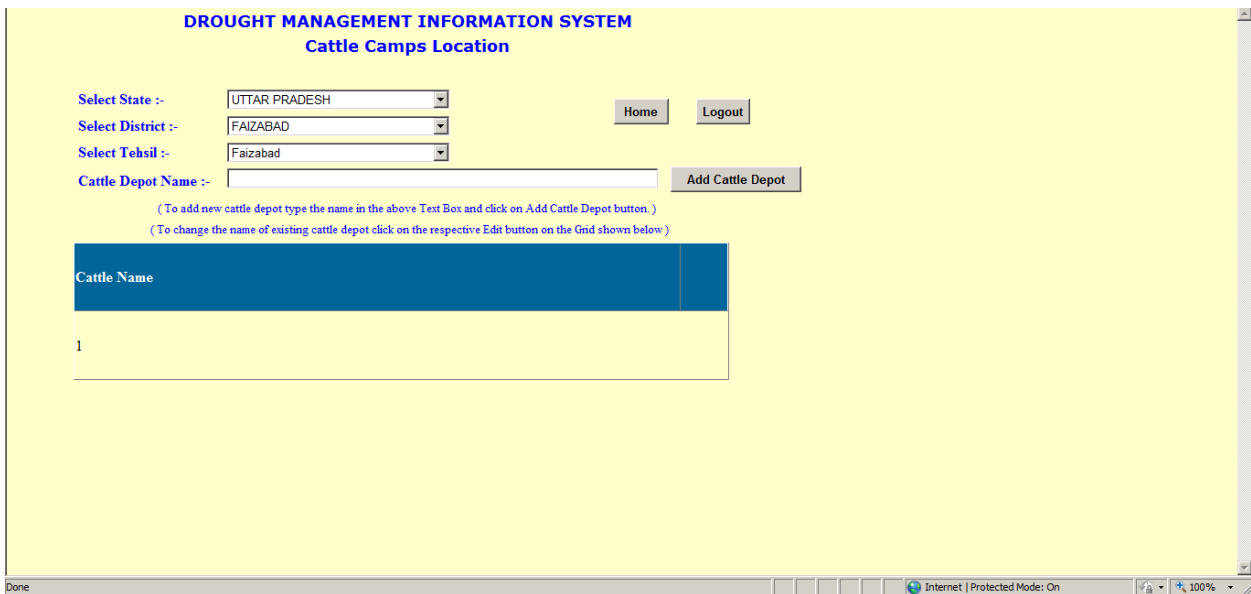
DROUGHT MANAGEMENT INFORMATION SYSTEM
Cattle Camps Location

Select State :- UTTAR PRADESH
Select District :- FAIZABAD
Select Tehsil :- Faizabad
Cattle Depot Name :-

Home Logout

Add Cattle Depot

( To add new cattle depot type the name in the above Text Box and click on Add Cattle Depot button. )
( To change the name of existing cattle depot click on the respective Edit button on the Grid shown below )

| Cattle Name | |
|---|---|
| 1 | |

Done
Internet | Protected Mode: On
100%